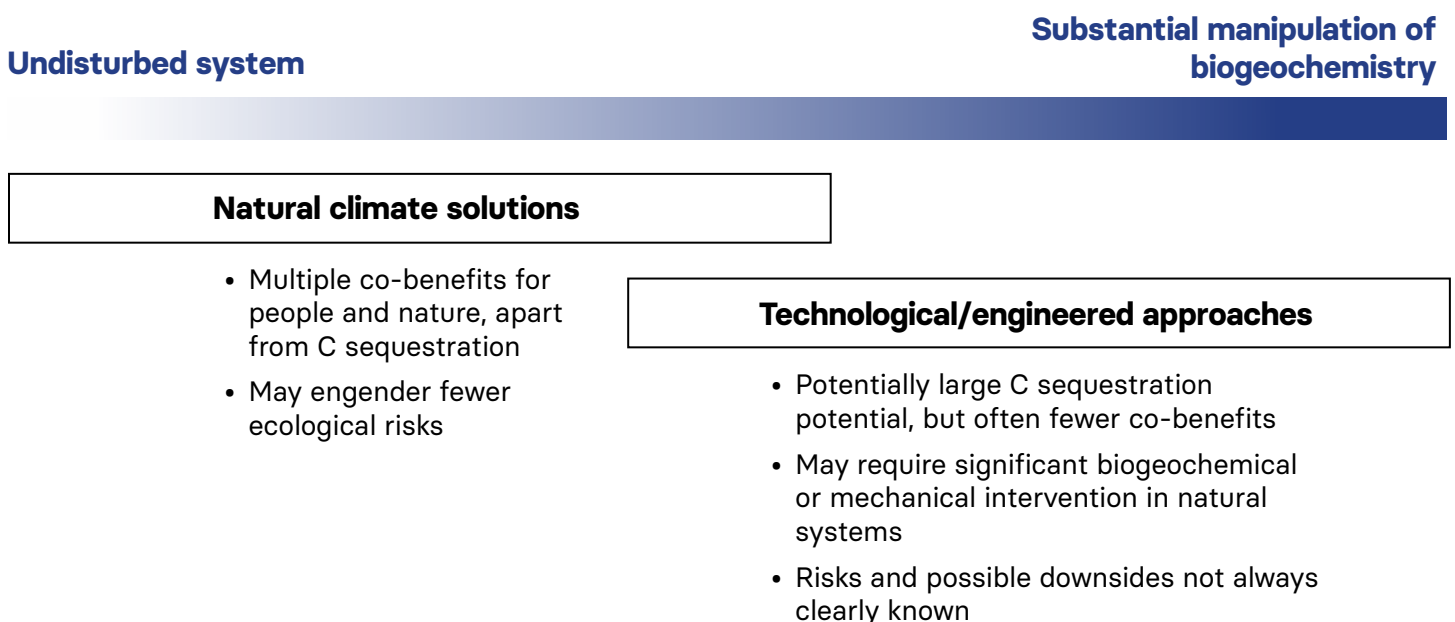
Undisturbed system

Substantial manipulation of biogeochemistry

Natural climate solutions

• Multiple co-benefits for people and nature, apart from C sequestration
• May engender fewer ecological risks

Technological/engineered approaches

• Potentially large C sequestration potential, but often fewer co-benefits
• May require significant biogeochemical or mechanical intervention in natural systems
• Risks and possible downsides not always clearly known